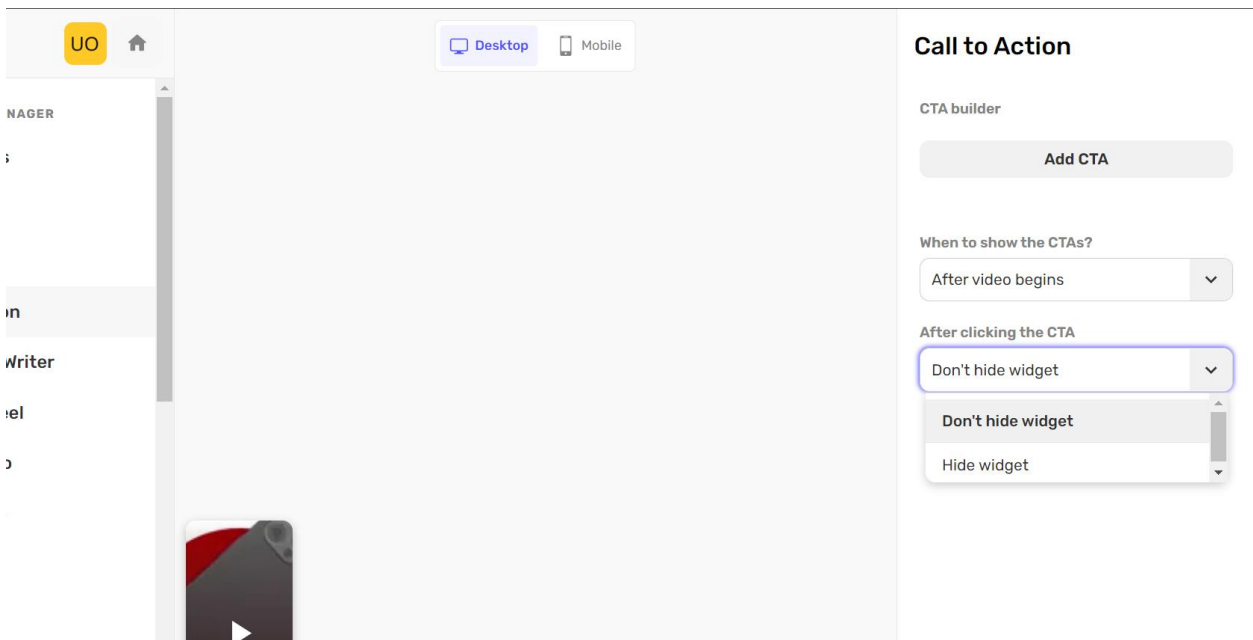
UO

NAGER

s

on

Writer

eel

o

Desktop
Mobile

Call to Action

CTA builder

Add CTA

When to show the CTAs?

After video begins

After clicking the CTA

Don't hide widget

Don't hide widget

Hide widget